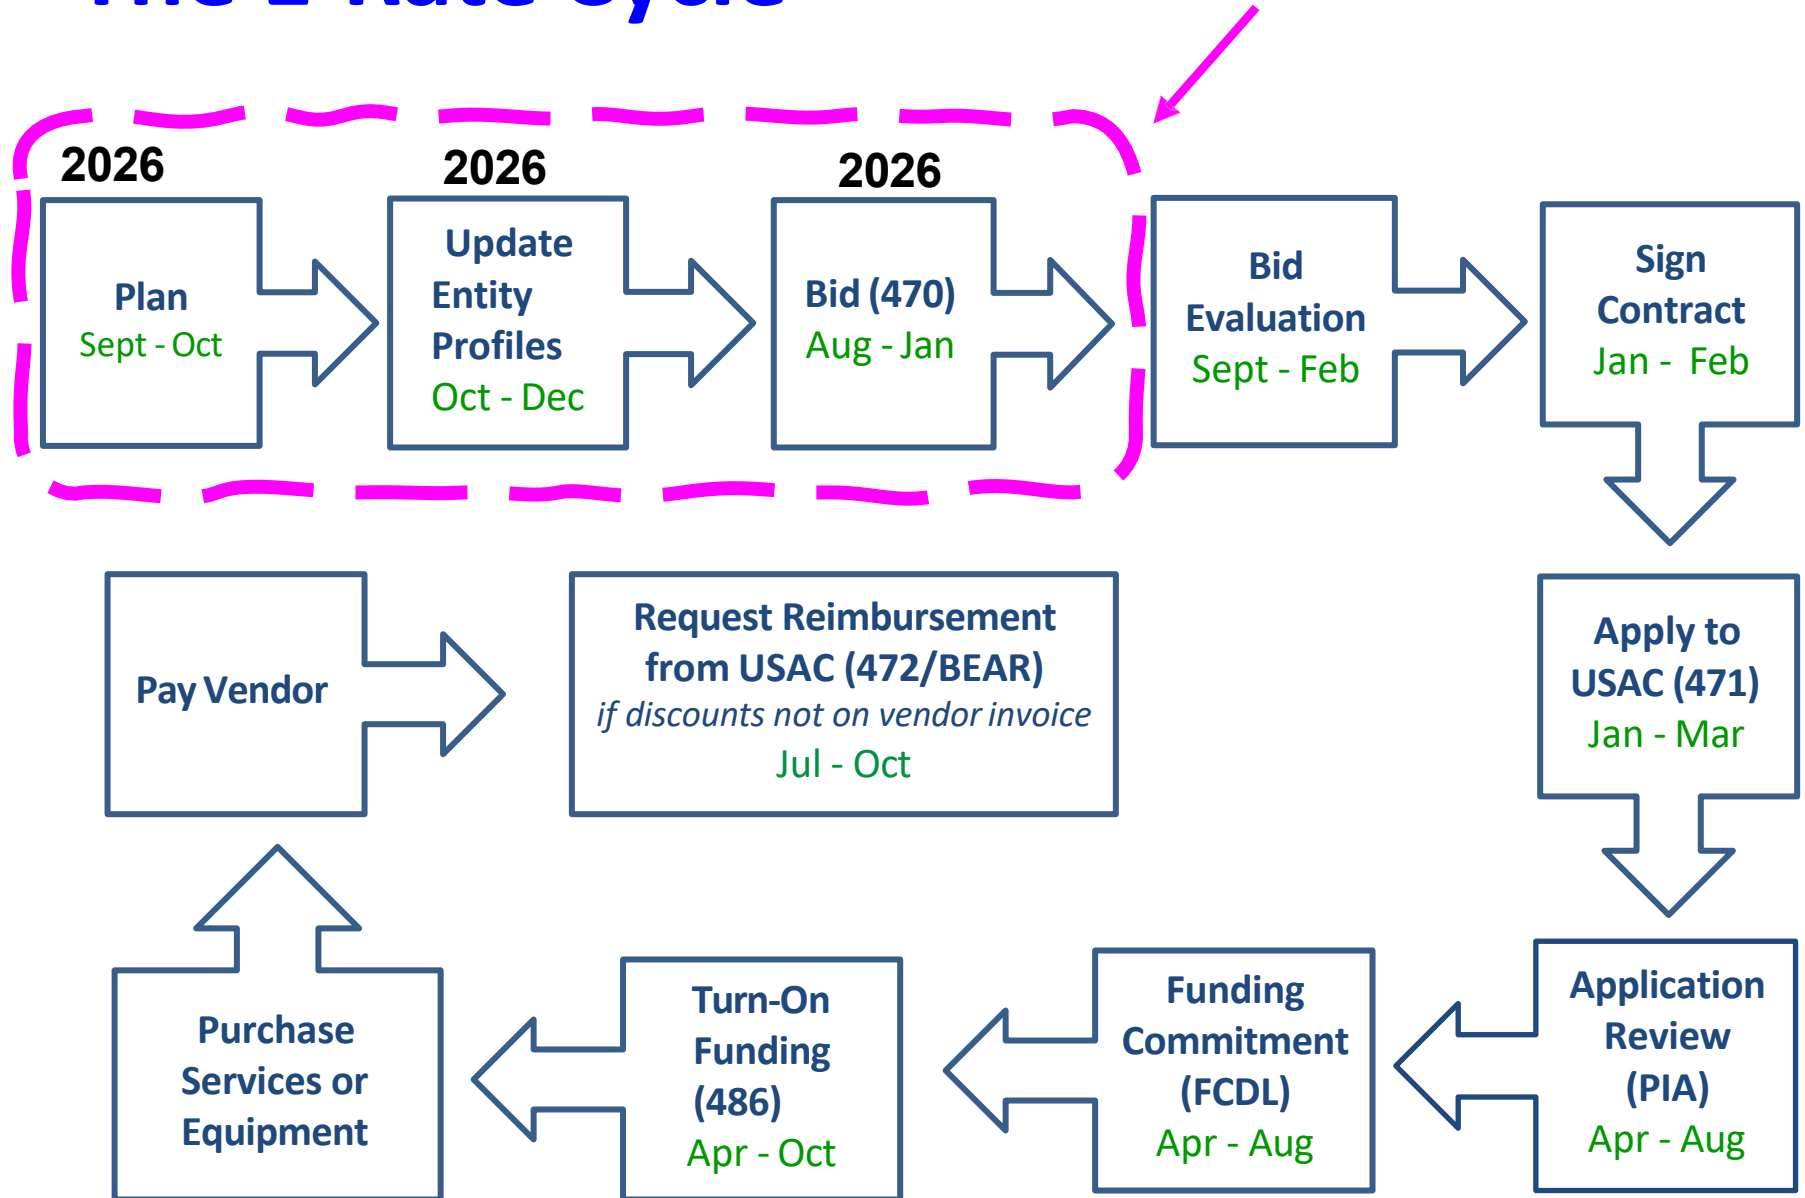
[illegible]

2026

Plan
Sept - Oct

2026

Update Entity Profiles
Oct - Dec

2026

Bid (470)
Aug - Jan

Bid Evaluation
Sept - Feb

Sign Contract
Jan - Feb

Apply to USAC (471)
Jan - Mar

Application Review (PIA)
Apr - Aug

Funding Commitment (FCDL)
Apr - Aug

Turn-On Funding (486)
Apr - Oct

Purchase Services or Equipment

Pay Vendor

Request Reimbursement from USAC (472/BEAR)
*if discounts not on vendor invoice*
Jul - Oct